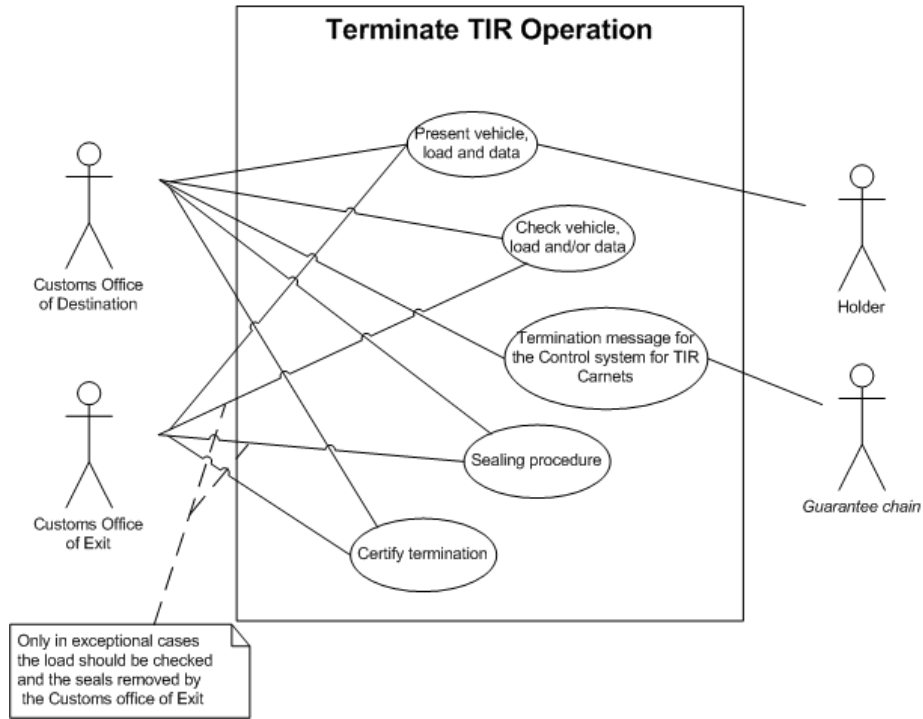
Terminate TIR Operation

Present vehicle, load and data

Check vehicle, load and/or data

Termination message for the Control system for TIR Carnets

Sealing procedure

Certify termination

Customs Office of Destination

Customs Office of Exit

Holder

Guarantee chain

Only in exceptional cases the load should be checked and the seals removed by the Customs office of Exit